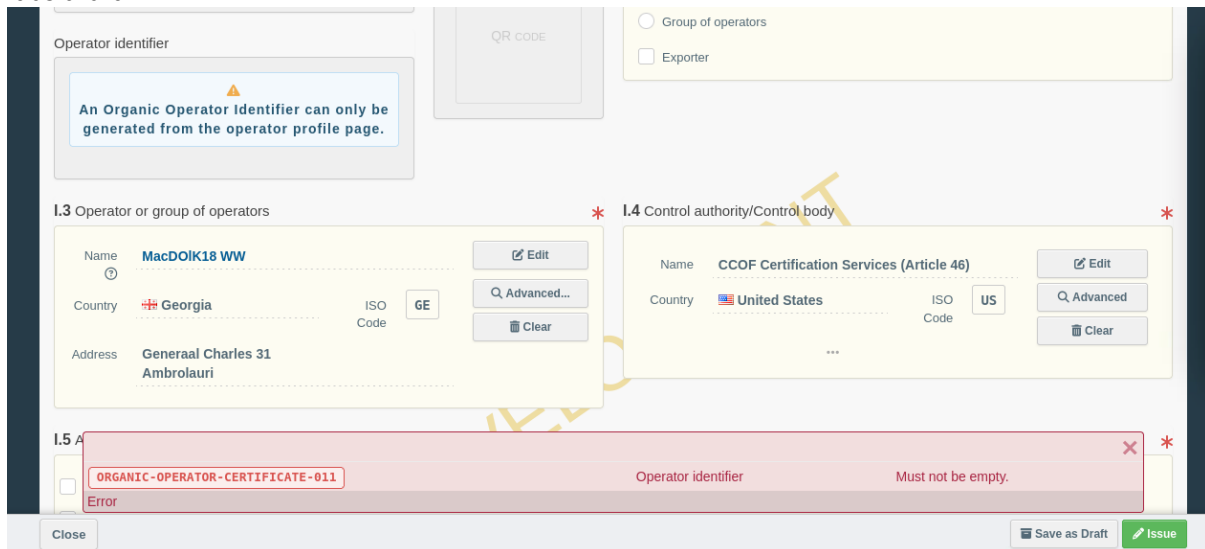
Operator identifier

QR CODE

Group of operators

Exporter

An Organic Operator Identifier can only be generated from the operator profile page.

I.3 Operator or group of operators *

I.4 Control authority/Control body *

Name ? MacDOlK18 WW

Edit

Country Georgia ISO Code GE

Advanced...

Clear

Address Generaal Charles 31 Ambrolauri

Name CCOF Certification Services (Article 46)

Edit

Country United States ISO Code US

Advanced

Clear

...

I.5 A *

ORGANIC-OPERATOR-CERTIFICATE-011 Operator identifier Must not be empty.

Error

Close

Save as Draft

Issue